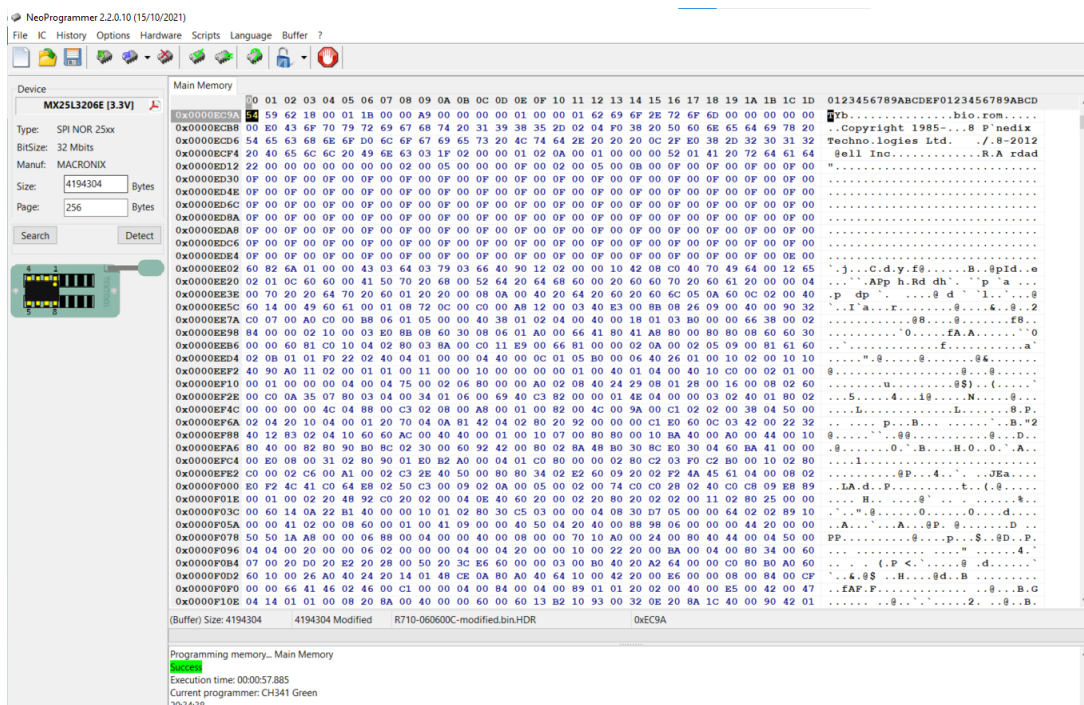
NeoProgrammer 2.2.0.10 (15/10/2021)

File IC History Options Hardware Scripts Language Buffer ?

Device
MX25L3206E [3.3V]
Type: SPI NOR 25xx
BitSize: 32 Mbits
Manuf: MACRONIX
Size: 4194304 Bytes
Page: 256 Bytes
Search
Detect

Main Memory

| | 00 | 01 | 02 | 03 | 04 | 05 | 06 | 07 | 08 | 09 | 0A | 0B | 0C | 0D | 0E | 0F | 10 | 11 | 12 | 13 | 14 | 15 | 16 | 17 | 18 | 19 | 1A | 1B | 1C | 1D | 0123456789ABCDEF0123456789ABCD |
|---|---|---|---|---|---|---|---|---|---|---|---|---|---|---|---|---|---|---|---|---|---|---|---|---|---|---|---|---|---|---|---|
| 0x0000EC9A | 54 | 59 | 62 | 18 | 00 | 01 | 1B | 00 | 00 | A9 | 00 | 00 | 00 | 00 | 01 | 00 | 00 | 01 | 62 | 69 | 6F | 2E | 72 | 6F | 6D | 00 | 00 | 00 | 00 | 00 | TYb..............bio.rom..... |
| 0x0000ECB8 | 00 | E0 | 43 | 6F | 70 | 79 | 72 | 69 | 67 | 68 | 74 | 20 | 31 | 39 | 38 | 35 | 2D | 02 | 04 | F0 | 38 | 20 | 50 | 60 | 6E | 65 | 64 | 69 | 78 | 20 | ..Copyright 1985-...8 P`nedix |
| 0x0000ECD6 | 54 | 65 | 63 | 68 | 6E | 6F | D0 | 6C | 6F | 67 | 69 | 65 | 73 | 20 | 4C | 74 | 64 | 2E | 20 | 20 | 20 | 0C | 2F | E0 | 38 | 2D | 32 | 30 | 31 | 32 | Techno.logies Ltd.   ./.8-2012 |
| 0x0000ECF4 | 20 | 40 | 65 | 6C | 6C | 20 | 49 | 6E | 63 | 03 | 1F | 02 | 00 | 00 | 01 | 02 | 0A | 00 | 01 | 00 | 00 | 00 | 52 | 01 | 41 | 20 | 72 | 64 | 61 | 64 | @ell Inc.............R.A rdad |
| 0x0000ED12 | 22 | 00 | 00 | 00 | 00 | 00 | 00 | 02 | 00 | 05 | 00 | 00 | 00 | 0F | 00 | 02 | 00 | 05 | 00 | 0B | 00 | 0F | 00 | 0F | 00 | 0F | 00 | 0F | 00 | 0F | ".............................. |
| 0x0000ED30 | 0F | 00 | 0F | 00 | 0F | 00 | 0F | 00 | 0F | 00 | 0F | 00 | 0F | 00 | 0F | 00 | 0F | 00 | 0F | 00 | 0F | 00 | 0F | 00 | 0F | 00 | 0F | 00 | 0F | 00 | .............................. |
| 0x0000EE02 | 60 | 82 | 6A | 01 | 00 | 00 | 43 | 03 | 64 | 03 | 79 | 03 | 66 | 40 | 90 | 12 | 02 | 00 | 00 | 10 | 42 | 08 | C0 | 40 | 70 | 49 | 64 | 00 | 12 | 65 | `.j...C.d.y.f@......B..@pId..e |
| 0x0000EE20 | 02 | 01 | 0C | 60 | 60 | 00 | 41 | 50 | 70 | 20 | 68 | 00 | 52 | 64 | 20 | 64 | 68 | 60 | 00 | 20 | 60 | 60 | 70 | 20 | 60 | 61 | 20 | 00 | 00 | 04 | ...``.APp h.Rd dh`. ``p `a ... |
| 0x0000EE3E | 00 | 70 | 20 | 20 | 64 | 70 | 20 | 60 | 01 | 20 | 20 | 00 | 08 | 0A | 00 | 40 | 20 | 64 | 20 | 60 | 20 | 60 | 6C | 05 | 0A | 60 | 0C | 02 | 00 | 40 | .p  dp `.  ....@ d ` `l..`..@ |

(Buffer) Size: 4194304    4194304 Modified    R710-060600C-modified.bin.HDR    0xEC9A

Programming memory... Main Memory
Success
Execution time: 00:00:57.885
Current programmer: CH341 Green
20:24:38